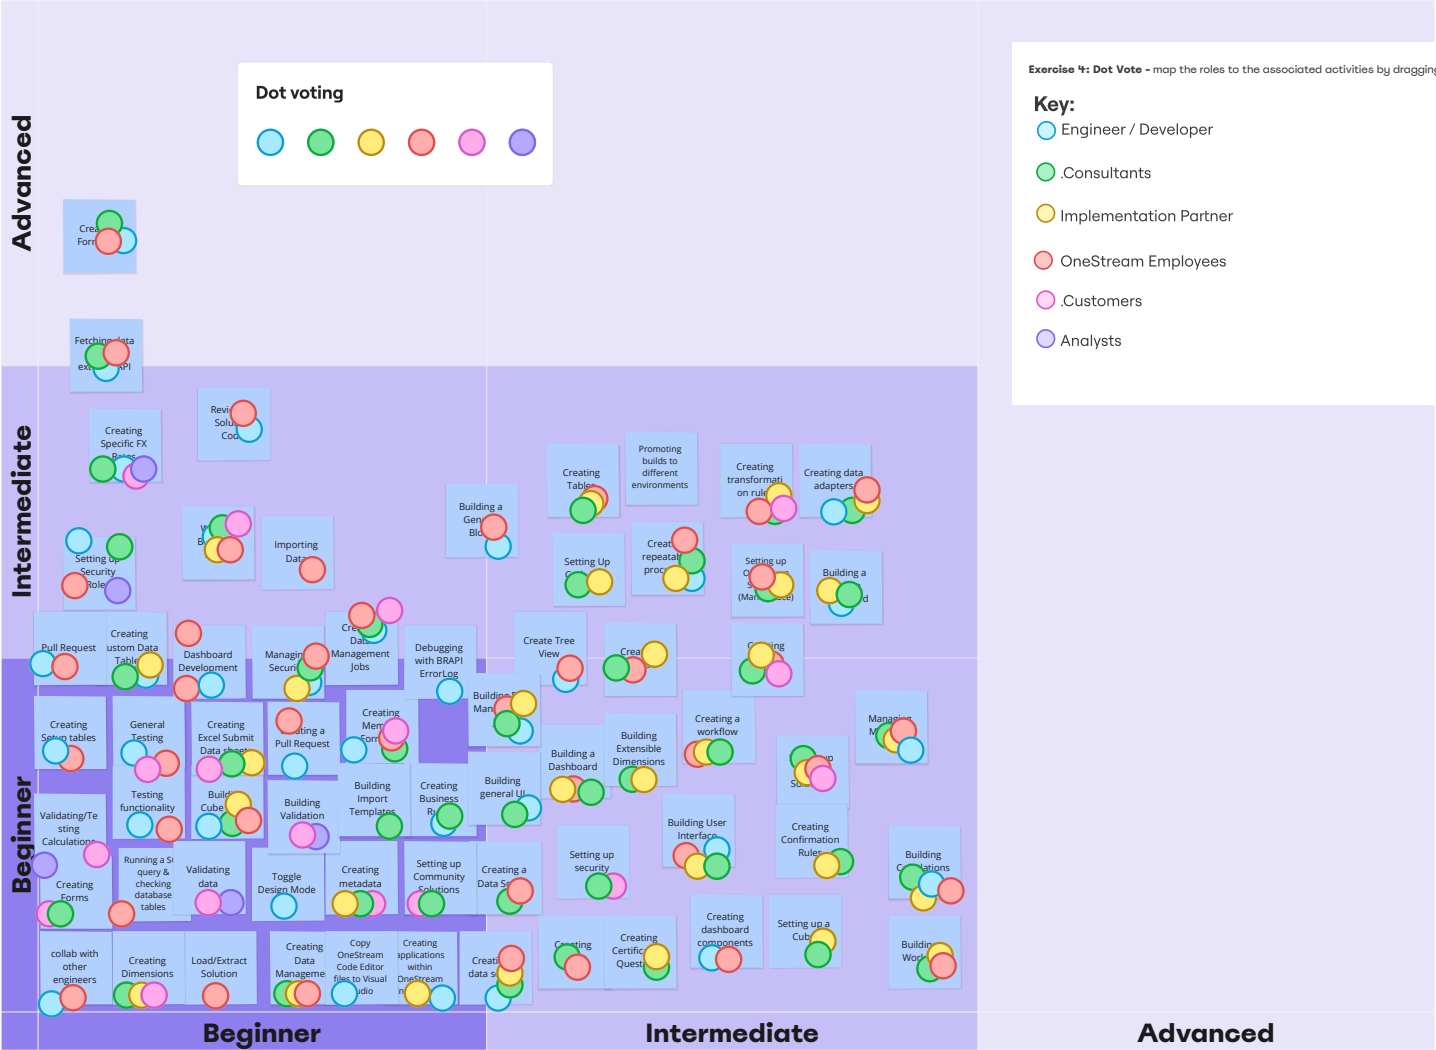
Dot voting

Exercise 4: Dot Vote - map the roles to the associated activities by dragging

Key:
Engineer / Developer
.Consultants
Implementation Partner
OneStream Employees
.Customers
Analysts

Advanced

Intermediate

Beginner

Crea Forr

Fetching data ext API

Creating Specific FX Rates

Revi Solu Cod

W B

Importing Data

Setting up Security Role

Building a Gen Bid

Creating Tables

Promoting builds to different environments

Creating transformati on rule

Creating data adapters

Setting Up

Creat repeatab proc

Setting up O S (Mar ce)

Building a d

Pull Request

Creating ustom Data Table

Dashboard Development

Managin Securi

Cre Data Management Jobs

Debugging with BRAPI ErrorLog

Create Tree View

Crea

C ing

Building Man

Creating Setup tables

General Testing

Creating Excel Submit Data sheet

ating a Pull Request

Creating Mem Form

Building a Dashboard

Building Extensible Dimensions

Creating a workflow

Managing M

up Su

Validating/Testing Calculations

Testing functionality

Build Cube

Building Validation

Building Import Templates

Creating Business R

Building general UI

Building User Interface

Creating Confirmation Rules

Creating Forms

Running a S query & checking database tables

Validating data

Toggle Design Mode

Creating metadata

Setting up Community Solutions

Creating a Data S

Setting up security

Building C ations

collab with other engineers

Creating Dimensions

Load/Extract Solution

Creating Data Manageme

Copy OneStream Code Editor files to Visual udio

Creating applications within OneStream n

Creati data s

C ating

Creating Certific Quest

Creating dashboard components

Setting up a Cub

Buildin Work

Beginner

Intermediate

Advanced